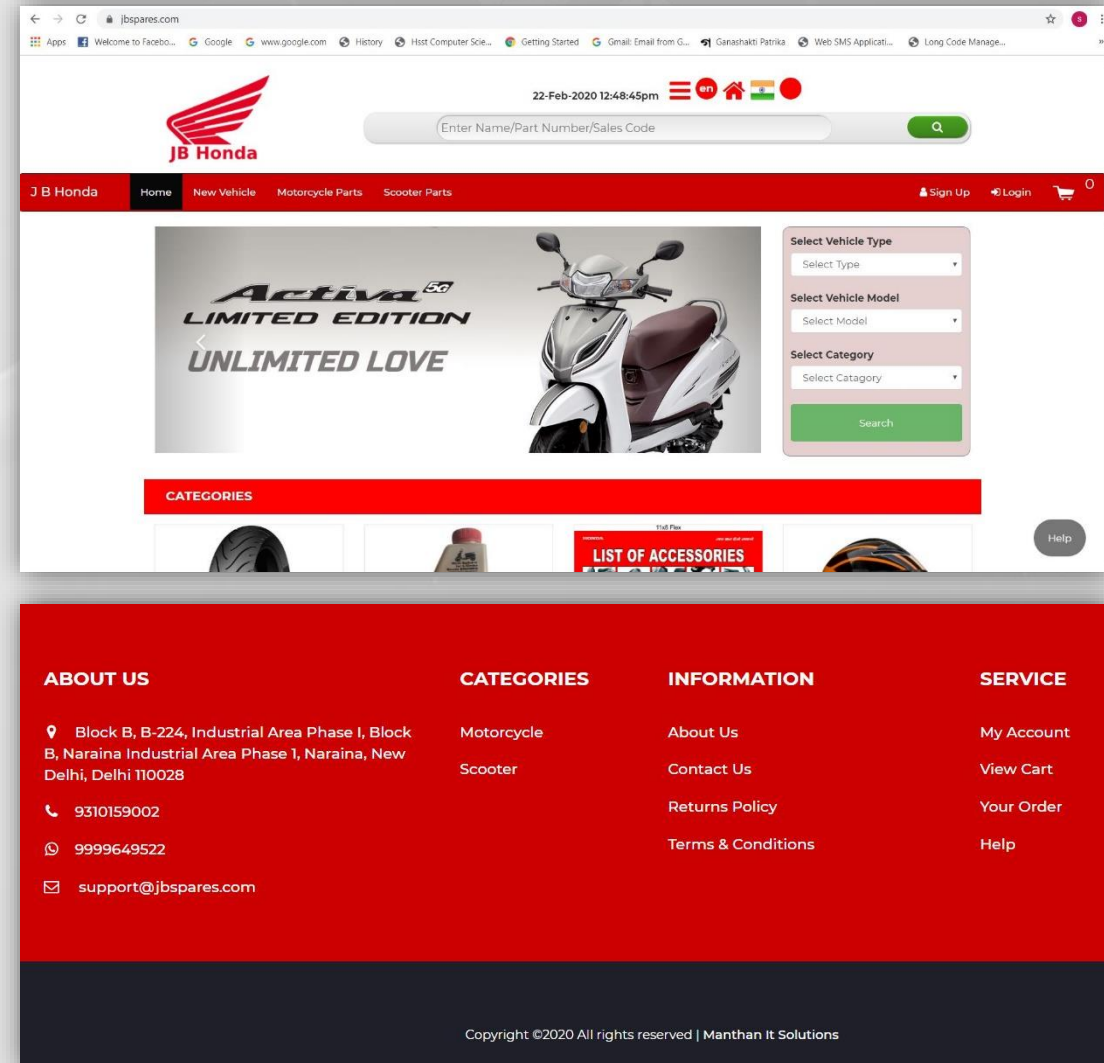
jbspares.com

Apps Welcome to Facebo... Google www.google.com History Hsst Computer Scie... Getting Started Gmail: Email from G... Ganashakti Patrika Web SMS Applicati... Long Code Manage...

JB Honda

22-Feb-2020 12:48:45pm en

Enter Name/Part Number/Sales Code

J B Honda Home New Vehicle Motorcycle Parts Scooter Parts Sign Up Login 0

Activa 5G
LIMITED EDITION
UNLIMITED LOVE

Select Vehicle Type
Select Type
Select Vehicle Model
Select Model
Select Category
Select Catagory
Search

CATEGORIES

11x8 Flex
LIST OF ACCESSORIES

Help

ABOUT US

Block B, B-224, Industrial Area Phase I, Block B, Naraina Industrial Area Phase 1, Naraina, New Delhi, Delhi 110028

9310159002

9999649522

support@jbspares.com

CATEGORIES

Motorcycle

Scooter

INFORMATION

About Us

Contact Us

Returns Policy

Terms & Conditions

SERVICE

My Account

View Cart

Your Order

Help

Copyright ©2020 All rights reserved | Manthan It Solutions